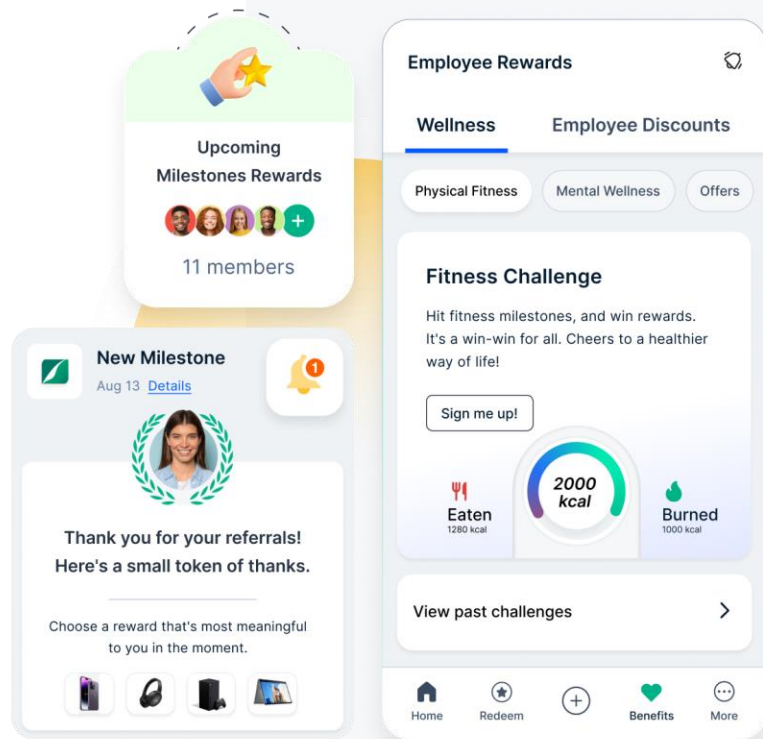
Upcoming Milestones Rewards

+

11 members

New Milestone

Aug 13 Details

1

Thank you for your referrals! Here's a small token of thanks.

Choose a reward that's most meaningful to you in the moment.

Employee Rewards

Wellness

Employee Discounts

Physical Fitness

Mental Wellness

Offers

Fitness Challenge

Hit fitness milestones, and win rewards. It's a win-win for all. Cheers to a healthier way of life!

Sign me up!

Eaten
1280 kcal

2000 kcal

Burned
1000 kcal

View past challenges

Home

Redeem

Benefits

More